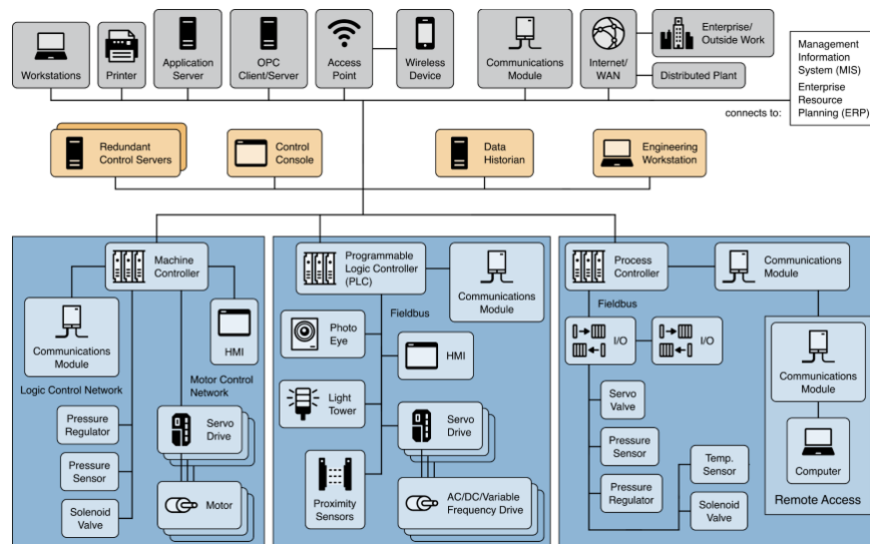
Workstations

Printer

Application Server

OPC Client/Server

Access Point

Wireless Device

Communications Module

Internet/ WAN

Enterprise/ Outside Work

Distributed Plant

Management Information System (MIS)

Enterprise Resource Planning (ERP)

connects to:

Redundant Control Servers

Control Console

Data Historian

Engineering Workstation

Machine Controller

Communications Module

HMI

Logic Control Network

Motor Control Network

Pressure Regulator

Pressure Sensor

Solenoid Valve

Servo Drive

Motor

Programmable Logic Controller (PLC)

Communications Module

Fieldbus

Photo Eye

HMI

Light Tower

Servo Drive

Proximity Sensors

AC/DC/Variable Frequency Drive

Process Controller

Communications Module

Fieldbus

I/O

I/O

Servo Valve

Pressure Sensor

Pressure Regulator

Temp. Sensor

Solenoid Valve

Communications Module

Computer

Remote Access